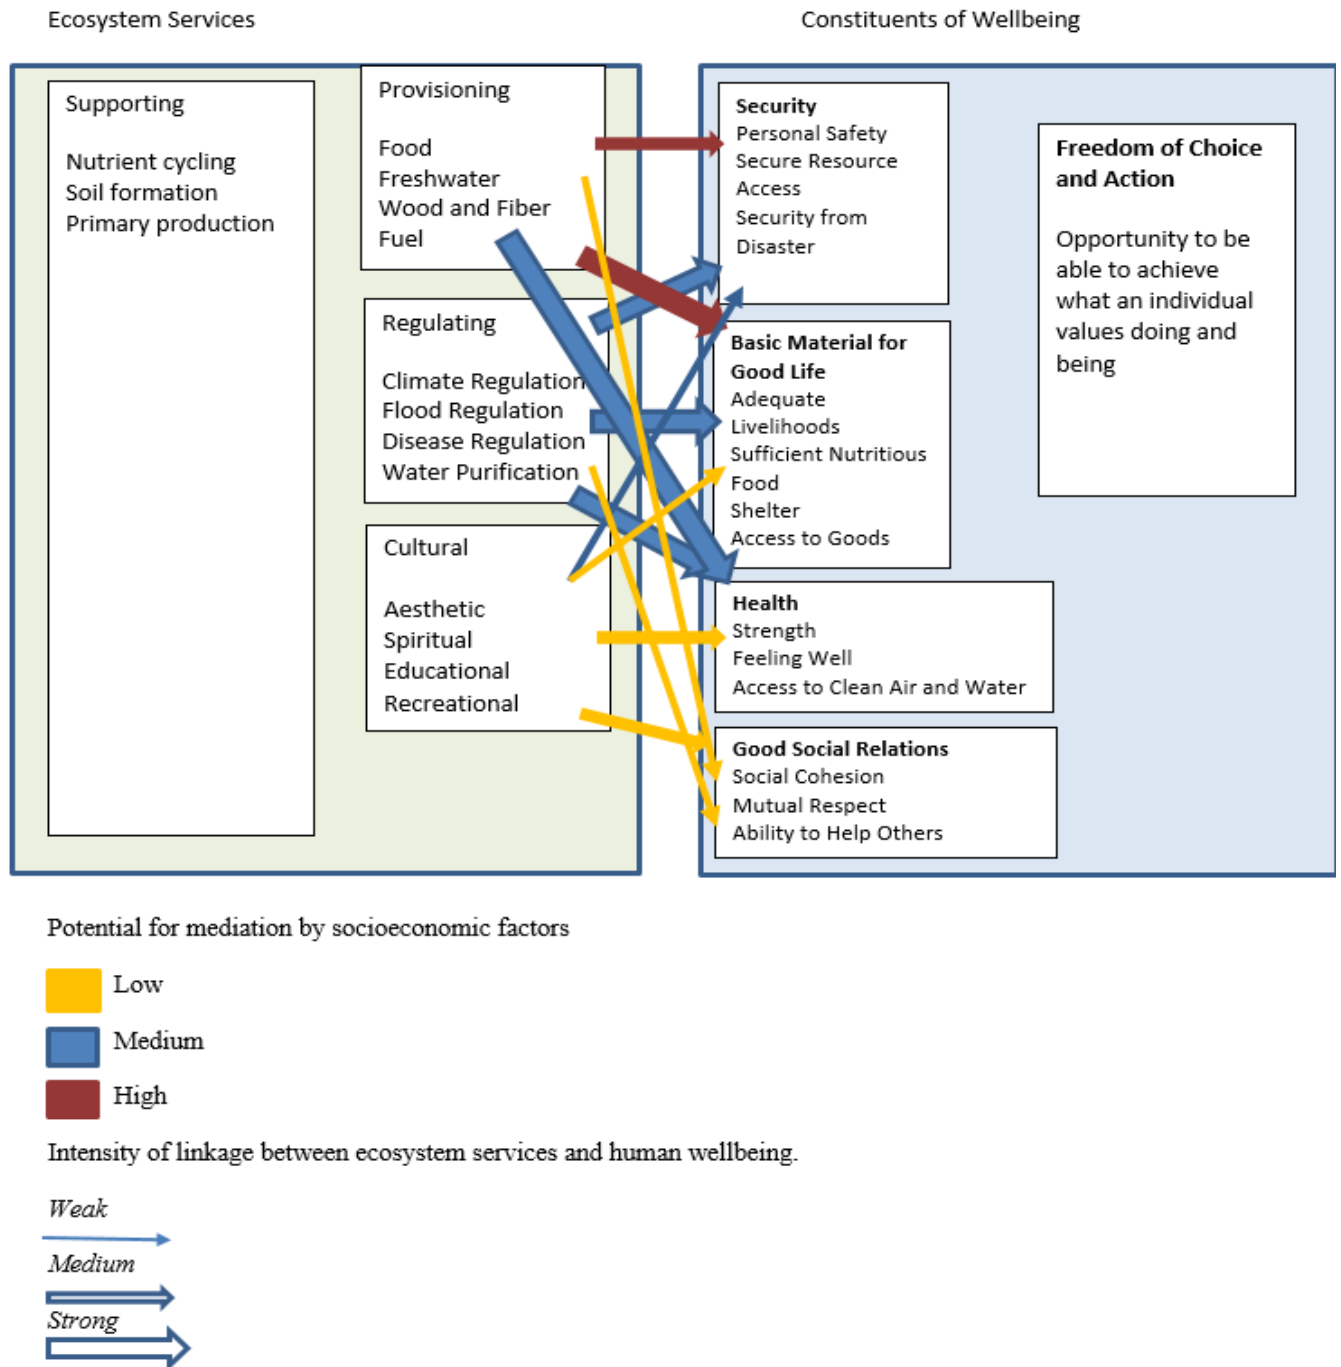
Ecosystem Services

Constituents of Wellbeing

Supporting

Nutrient cycling
Soil formation
Primary production

Provisioning

Food
Freshwater
Wood and Fiber
Fuel

Regulating

Climate Regulation
Flood Regulation
Disease Regulation
Water Purification

Cultural

Aesthetic
Spiritual
Educational
Recreational

Security
Personal Safety
Secure Resource Access
Security from Disaster

Basic Material for Good Life
Adequate Livelihoods
Sufficient Nutritious Food
Shelter
Access to Goods

Health
Strength
Feeling Well
Access to Clean Air and Water

Good Social Relations
Social Cohesion
Mutual Respect
Ability to Help Others

Freedom of Choice and Action

Opportunity to be able to achieve what an individual values doing and being

Potential for mediation by socioeconomic factors

Low

Medium

High

Intensity of linkage between ecosystem services and human wellbeing.

Weak

Medium

Strong